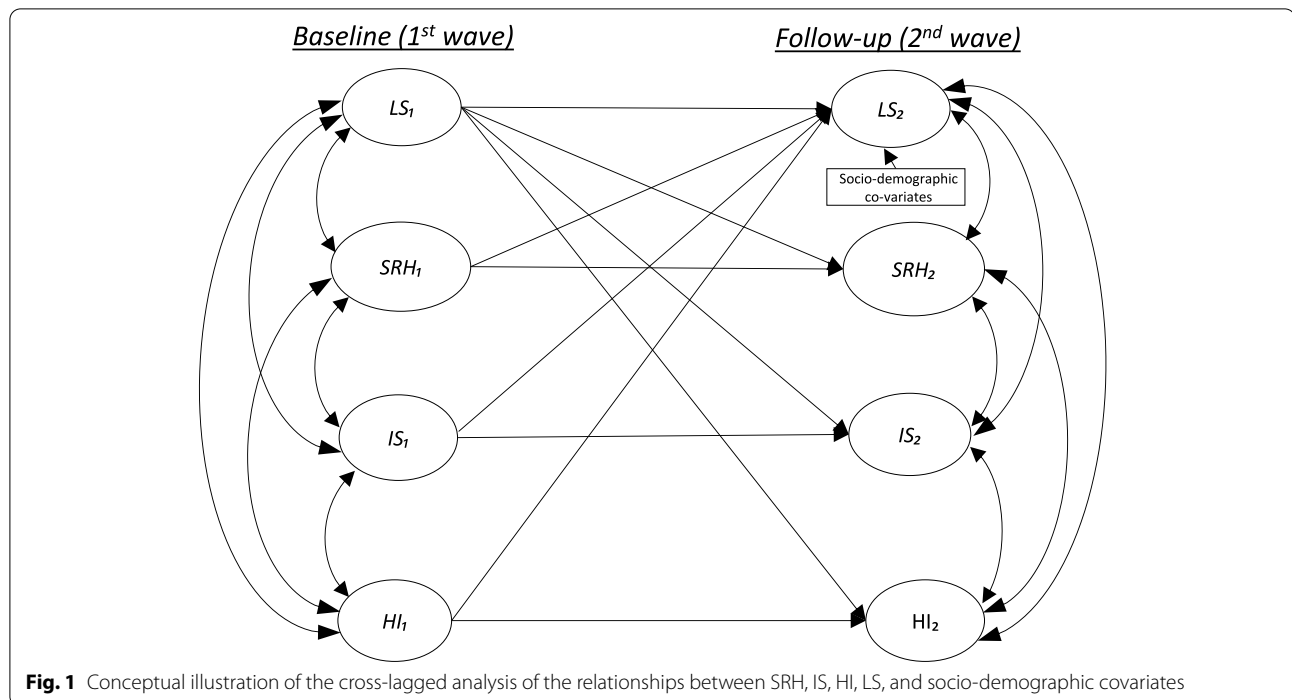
Baseline ($1^{st}$ wave)

Follow-up ($2^{nd}$ wave)

$LS_1$

$LS_2$

Socio-demographic co-variates

$SRH_1$

$SRH_2$

$IS_1$

$IS_2$

$HI_1$

$HI_2$

**Fig. 1** Conceptual illustration of the cross-lagged analysis of the relationships between SRH, IS, HI, LS, and socio-demographic covariates